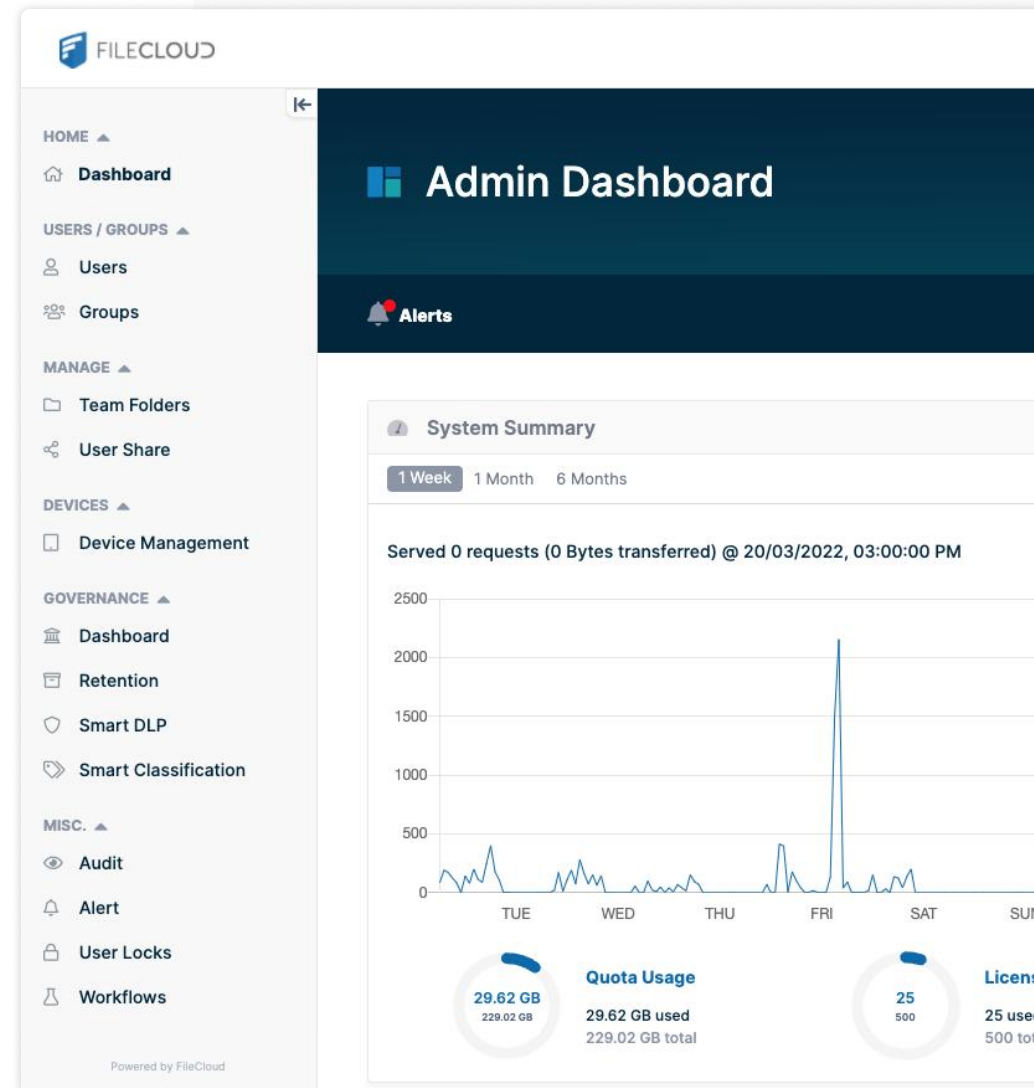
FILECLOUD

HOME
Dashboard
USERS / GROUPS
Users
Groups
MANAGE
Team Folders
User Share
DEVICES
Device Management
GOVERNANCE
Dashboard
Retention
Smart DLP
Smart Classification
MISC.
Audit
Alert
User Locks
Workflows

Powered by FileCloud

Admin Dashboard

Alerts

System Summary

1 Week 1 Month 6 Months

Served 0 requests (0 Bytes transferred) @ 20/03/2022, 03:00:00 PM

2500
2000
1500
1000
500
0
TUE WED THU FRI SAT SU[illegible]

29.62 GB
229.02 GB
Quota Usage
29.62 GB used
229.02 GB total

25
500
Licen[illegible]
25 use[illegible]
500 to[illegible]